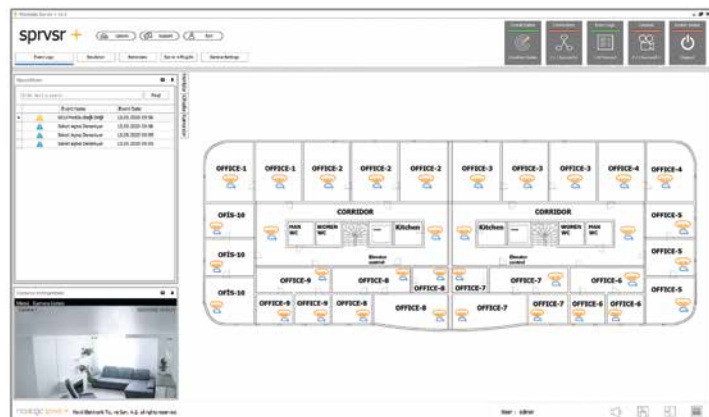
sprvsr +

Event Logs

OFFICE-1
OFFICE-1
OFFICE-2
OFFICE-2
OFFICE-2
OFFICE-3
OFFICE-3
OFFICE-3
OFFICE-4
OFFICE-4

OFİS-10
CORRIDOR
MAN WC
WOMEN WC
Kitchen
CORRIDOR
Kitchen
WOMEN WC
MAN WC
OFFICE-5

OFİS-10
OFFICE-5

OFİS-10
OFFICE-9
OFFICE-8
OFFICE-8
OFFICE-7
OFFICE-6
OFFICE-5

OFFICE-9
OFFICE-9
OFFICE-8
OFFICE-8
OFFICE-7
OFFICE-7
OFFICE-6
OFFICE-6

Camera 1

User : admin